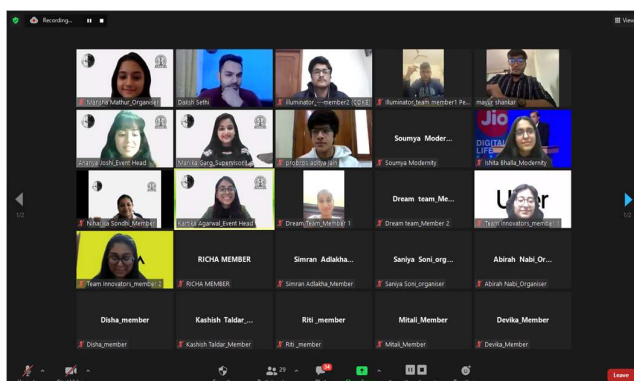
Recording...

View

Nimisha Mathur_Organiser
Daksh Sethi
Illuminator_---member2 (COKE
Illuminator_team member1 Pe...
mayur shankar

Ananya Joshi_Event Head
Manika Garg_Supervisor
probros aditya jain
Soumya Moder...
Soumya Modernity
Ishita Bhalla_Modernity

Niharika Sondhi_Member
Kartick Agarwal_Event Head
Dream_Team_Member 1
Dream team_Me...
Dream team_Member 2
Team Innovators_member 1

Team Innovators_member 2
RICHA MEMBER
RICHA MEMBER
Simran Adlakha...
Simran Adlakha_Member
Saniya Soni_org...
Saniya Soni_organiser
Abirah Nabi_Or...
Abirah Nabi_Organiser

Disha_member
Disha_member
Kashish Taldar_...
Kashish Taldar_Member
Riti _member
Riti _member
Mitali_Member
Mitali_Member
Devika_Member
Devika_Member

1/2
1/2

29
34

Leave